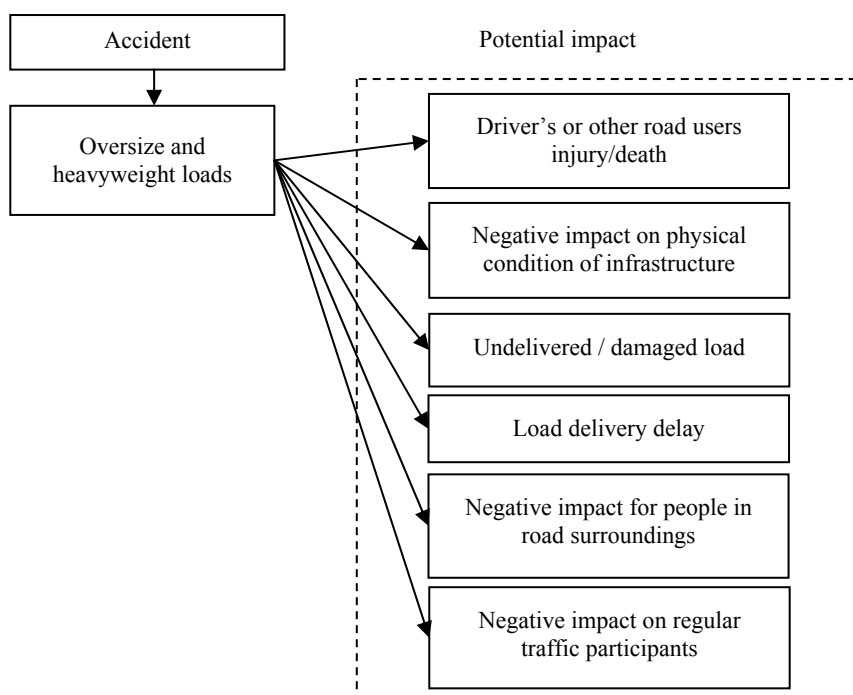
Accident

Oversize and heavyweight loads

Potential impact

Driver's or other road users injury/death

Negative impact on physical condition of infrastructure

Undelivered / damaged load

Load delivery delay

Negative impact for people in road surroundings

Negative impact on regular traffic participants